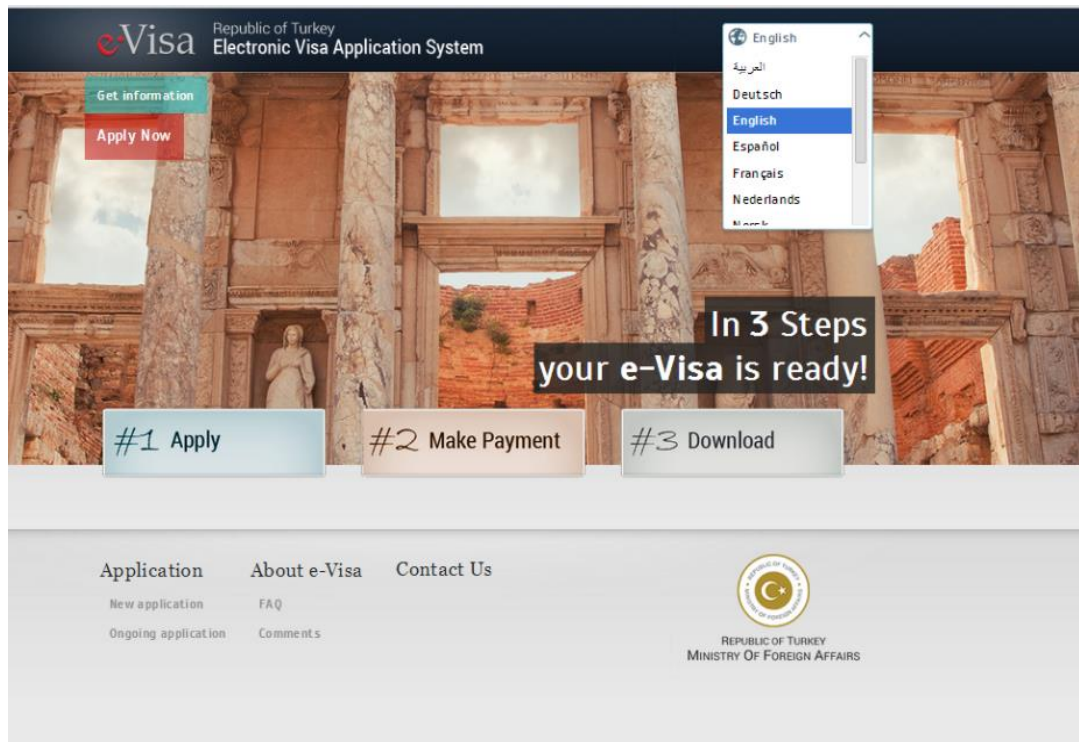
e-Visa Republic of Turkey
Electronic Visa Application System

English
العربية
Deutsch
English
Español
Français
Nederlands
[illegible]

Get information
Apply Now

In 3 Steps
your e-Visa is ready!

#1 Apply
#2 Make Payment
#3 Download

Application
New application
Ongoing application

About e-Visa
FAQ
Comments

Contact Us

REPUBLIC OF TURKEY
MINISTRY OF FOREIGN AFFAIRS